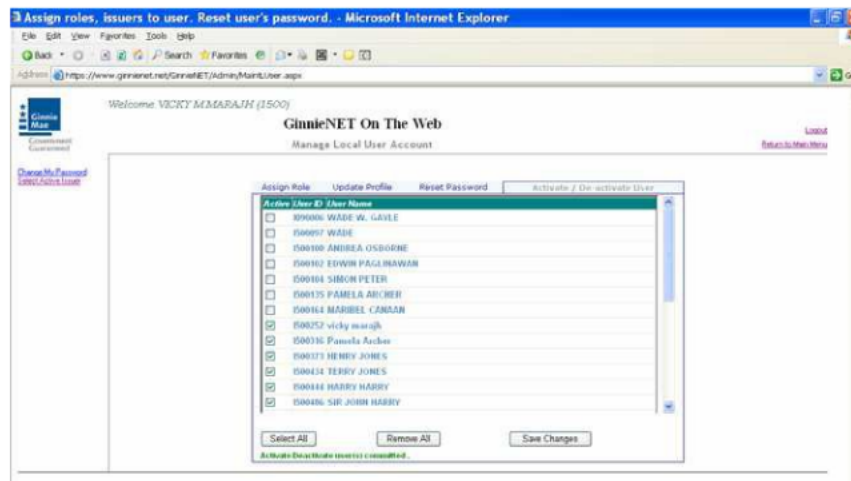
Assign roles, issuers to user. Reset user's password. - Microsoft Internet Explorer

File Edit View Favorites Tools Help

Back Search Favorites

Address https://www.ginnienet.net/GinnieNET/Admin/MaintUser.aspx

Ginnie Mae Government Guaranteed

Welcome VICKY M MARAJH (1500)

GinnieNET On The Web

Manage Local User Account

Logout

Return to Main Menu

Change My Password
Select Active Issuer

Assign Role Update Profile Reset Password Activate / De-activate User

| Active | User ID | User Name |
|---|---|---|
| ☐ | I090006 | WADE W. GAYLE |
| ☐ | I500097 | WADE |
| ☐ | I500100 | ANDREA OSBORNE |
| ☐ | I500102 | EDWIN PAGLINAWAN |
| ☐ | I500104 | SIMON PETER |
| ☐ | I500135 | PAMELA ARCHER |
| ☐ | I500164 | MARIBEL CANAAN |
| ☑ | I500252 | vicky marajh |
| ☑ | I500316 | Pamela Archer |
| ☑ | I500373 | HENRY JONES |
| ☑ | I500434 | TERRY JONES |
| ☑ | I500444 | HARRY HARRY |
| ☑ | I500486 | SIR JOHN HARRY |

Select All Remove All Save Changes

Activate/Deactivate user(s) committed.